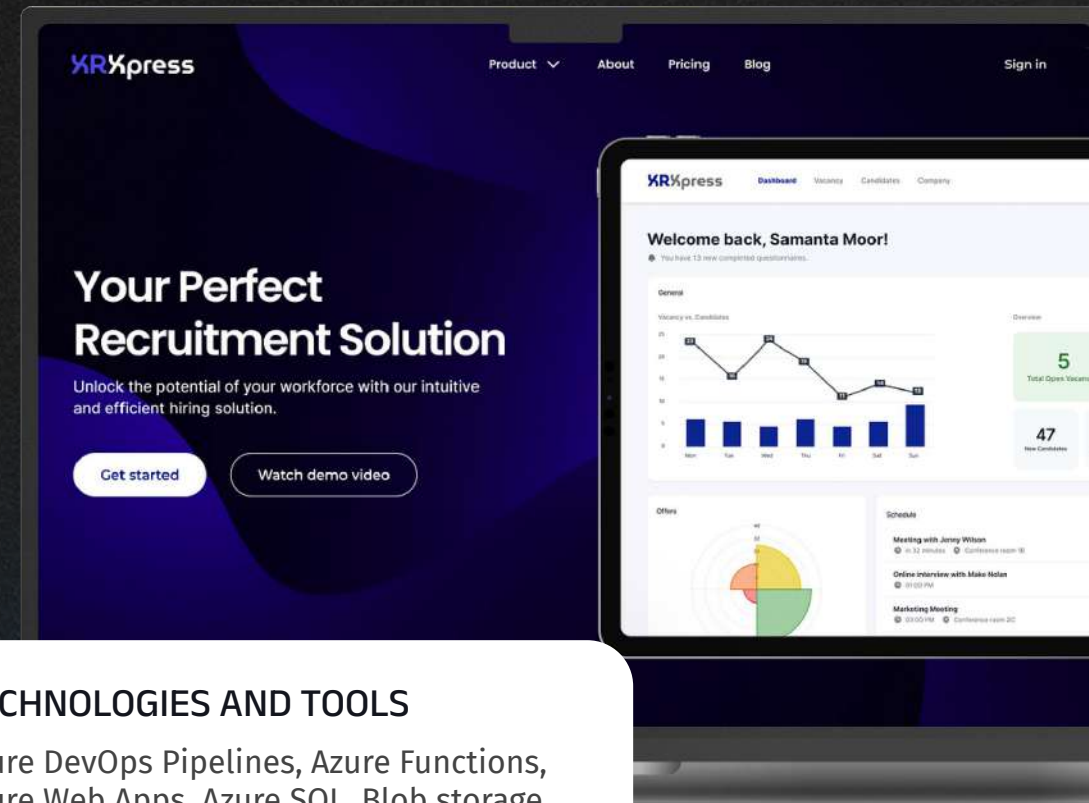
XRXpress

Product About Pricing Blog Sign in

Your Perfect Recruitment Solution

Unlock the potential of your workforce with our intuitive and efficient hiring solution.

Get started

Watch demo video

XRXpress Dashboard Vacancy Candidates Company

Welcome back, Samanta Moor!

You have 13 new completed questionnaires.

General

Vacancy vs. Candidates

Overview

5

Total Open Vacancies

47

New Candidates

Mon Tue Wed Thu Fri Sat Sun

Offers

Schedule

Meeting with Jenny Wilson

in 32 minutes Conference room 1B

Online interview with Mako Nolan

01:00 PM

Marketing Meeting

03:00 PM Conference room 2C

CHNOLOGIES AND TOOLS

ure DevOps Pipelines, Azure Functions, ure Web Apps, Azure SQL, Blob storage